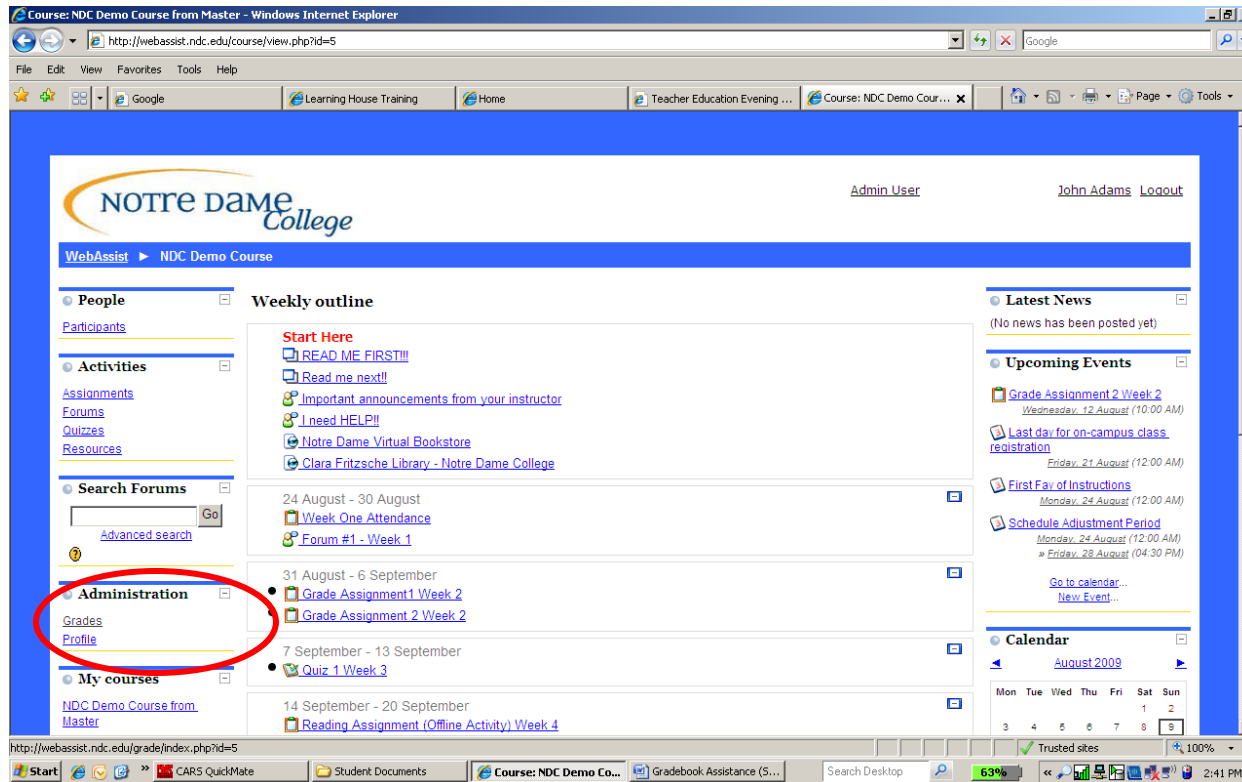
Course: NDC Demo Course from Master - Windows Internet Explorer

http://webassist.ndc.edu/course/view.php?id=5

Google

File Edit View Favorites Tools Help

Google | Learning House Training | Home | Teacher Education Evening ... | Course: NDC Demo Cour...

Page Tools

NOTRE DAME College

Admin User

John Adams Logout

WebAssist ► NDC Demo Course

People
Participants

Activities
Assignments
Forums
Quizzes
Resources

Search Forums
Go
Advanced search

Administration
Grades
Profile

My courses
NDC Demo Course from Master

Weekly outline

Start Here
READ ME FIRST!!!
Read me next!!
Important announcements from your instructor
I need HELP!!
Notre Dame Virtual Bookstore
Clara Fritzsche Library - Notre Dame College

24 August - 30 August
Week One Attendance
Forum #1 - Week 1

31 August - 6 September
Grade Assignment1 Week 2
Grade Assignment 2 Week 2

7 September - 13 September
Quiz 1 Week 3

14 September - 20 September
Reading Assignment (Offline Activity) Week 4

Latest News
(No news has been posted yet)

Upcoming Events
Grade Assignment 2 Week 2
Wednesday, 12 August (10:00 AM)
Last day for on-campus class registration
Friday, 21 August (12:00 AM)
First Fay of Instructions
Monday, 24 August (12:00 AM)
Schedule Adjustment Period
Monday, 24 August (12:00 AM)
» Friday, 28 August (04:30 PM)
Go to calendar...
New Event...

Calendar
◄ August 2009 ►

| Mon | Tue | Wed | Thu | Fri | Sat | Sun |
|---|---|---|---|---|---|---|
| | | | | | 1 | 2 |
| 3 | 4 | 5 | 6 | 7 | 8 | 9 |

http://webassist.ndc.edu/grade/index.php?id=5

Trusted sites 100%

Start | CARS QuickMate | Student Documents | Course: NDC Demo Co... | Gradebook Assistance (S... | Search Desktop | 63% | 2:41 PM